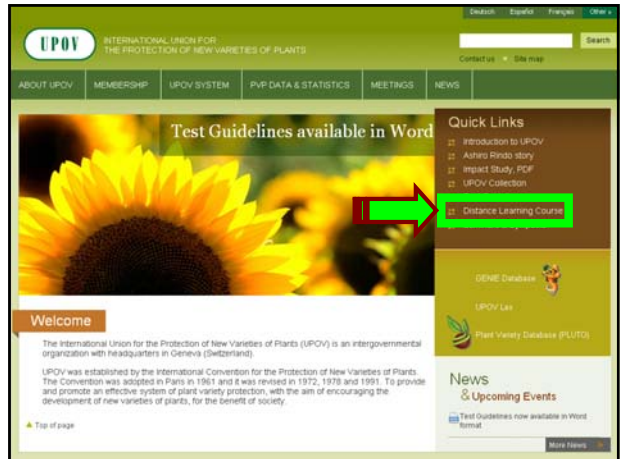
Deutsch Español Français Other »

UPOV INTERNATIONAL UNION FOR THE PROTECTION OF NEW VARIETIES OF PLANTS

Search

Contact us Site map

ABOUT UPOV MEMBERSHIP UPOV SYSTEM PVP DATA & STATISTICS MEETINGS NEWS

Test Guidelines available in Word

Quick Links

Introduction to UPOV
Ashiro Rindo story
Impact Study, PDF
UPOV Collection

Distance Learning Course

GENIE Database

UPOV Lex

Plant Variety Database (PLUTO)

Welcome

The International Union for the Protection of New Varieties of Plants (UPOV) is an intergovernmental organization with headquarters in Geneva (Switzerland).

UPOV was established by the International Convention for the Protection of New Varieties of Plants. The Convention was adopted in Paris in 1961 and it was revised in 1972, 1978 and 1991. To provide and promote an effective system of plant variety protection, with the aim of encouraging the development of new varieties of plants, for the benefit of society.

Top of page

News & Upcoming Events

Test Guidelines now available in Word format

More News